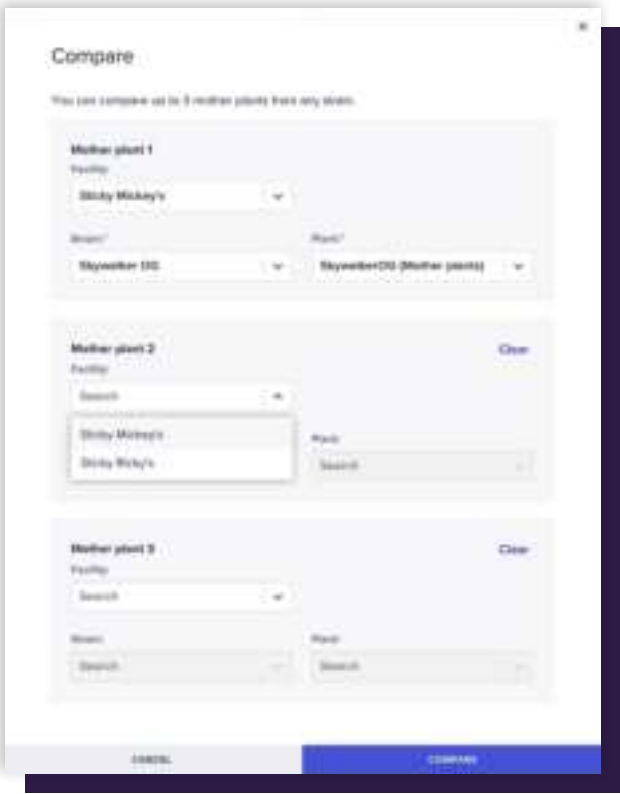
Compare

You can compare up to 3 mother plants from any strain.

Mother plant 1
Facility
Sticky Mickey's

Strain*
Skywalker OG

Plant*
SkywalkerOG (Mother plants)

Mother plant 2
Clear
Facility
Search
Sticky Mickey's
Sticky Ricky's

Plant
Search

Mother plant 3
Clear
Facility
Search

Strain
Search

Plant
Search

CANCEL
COMPARE